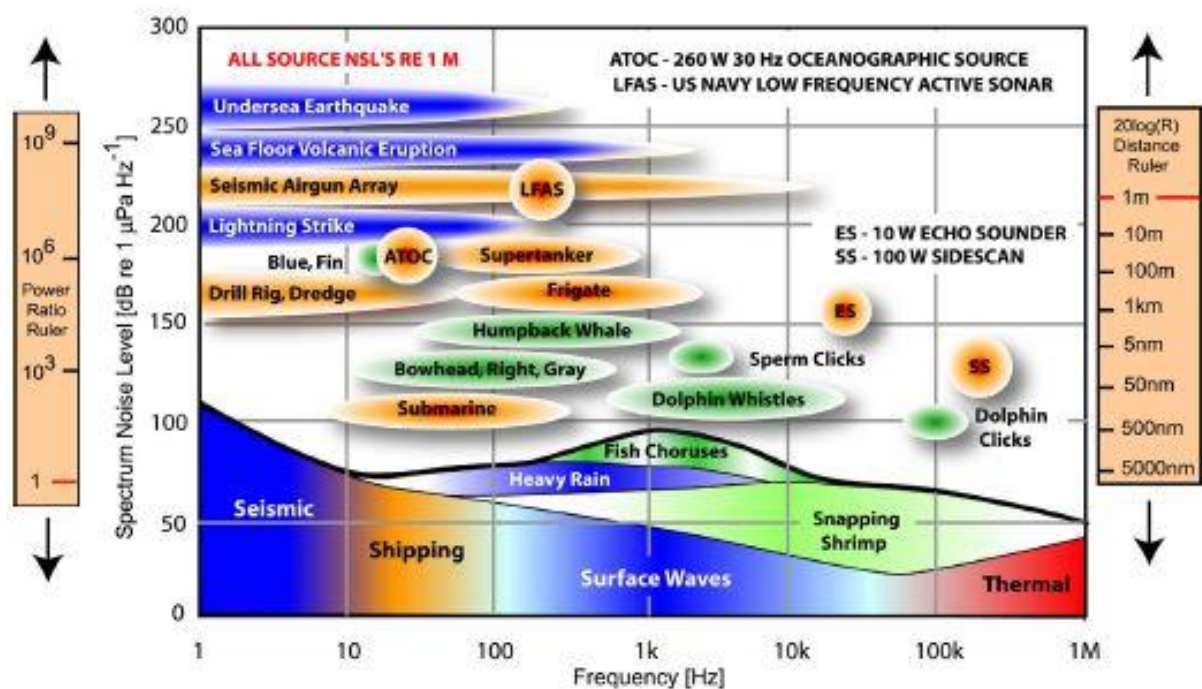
ALL SOURCE NSL'S RE 1 M

ATOC - 260 W 30 Hz OCEANOGRAPHIC SOURCE
LFAS - US NAVY LOW FREQUENCY ACTIVE SONAR

Undersea Earthquake
Sea Floor Volcanic Eruption
Seismic Airgun Array
LFAS
Lightning Strike
ES - 10 W ECHO SOUNDER
SS - 100 W SIDESCAN
Blue, Fin
ATOC
Supertanker
Drill Rig, Dredge
Frigate
ES
Humpback Whale
Sperm Clicks
Bowhead, Right, Gray
SS
Submarine
Dolphin Whistles
Dolphin Clicks
Fish Choruses
Heavy Rain
Seismic
Snapping Shrimp
Shipping
Surface Waves
Thermal

300
250
200
150
100
50
0

Spectrum Noise Level [dB re 1 $\mu$Pa Hz$^{-1}$]

1
10
100
1k
10k
100k
1M
Frequency [Hz]

$10^9$
$10^6$
Power Ratio Ruler
$10^3$
1

20log(R) Distance Ruler
1m
10m
100m
1km
5nm
50nm
500nm
5000nm